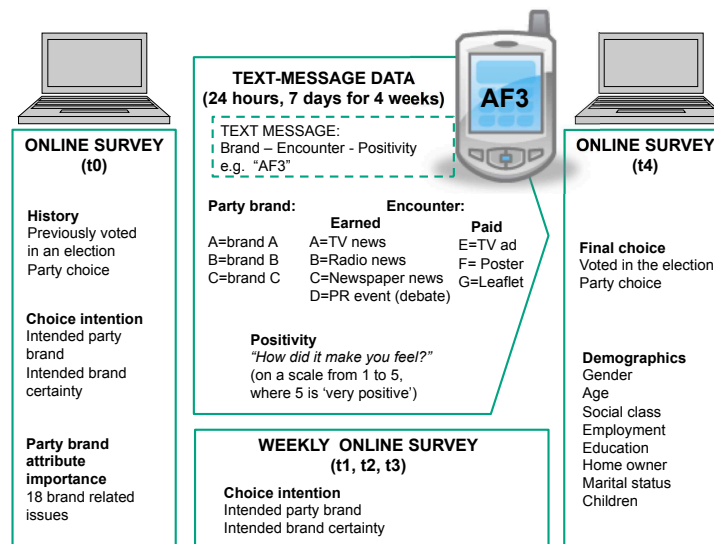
ONLINE SURVEY (t0)

History
Previously voted in an election
Party choice

Choice intention
Intended party brand
Intended brand certainty

Party brand attribute importance
18 brand related issues

TEXT-MESSAGE DATA
(24 hours, 7 days for 4 weeks)

AF3

TEXT MESSAGE:
Brand – Encounter - Positivity
e.g. "AF3"

Party brand:
A=brand A
B=brand B
C=brand C

Encounter:
Earned
A=TV news
B=Radio news
C=Newspaper news
D=PR event (debate)

Paid
E=TV ad
F= Poster
G=Leaflet

Positivity
"How did it make you feel?"
(on a scale from 1 to 5, where 5 is 'very positive')

WEEKLY ONLINE SURVEY
(t1, t2, t3)

Choice intention
Intended party brand
Intended brand certainty

ONLINE SURVEY (t4)

Final choice
Voted in the election
Party choice

Demographics
Gender
Age
Social class
Employment
Education
Home owner
Marital status
Children